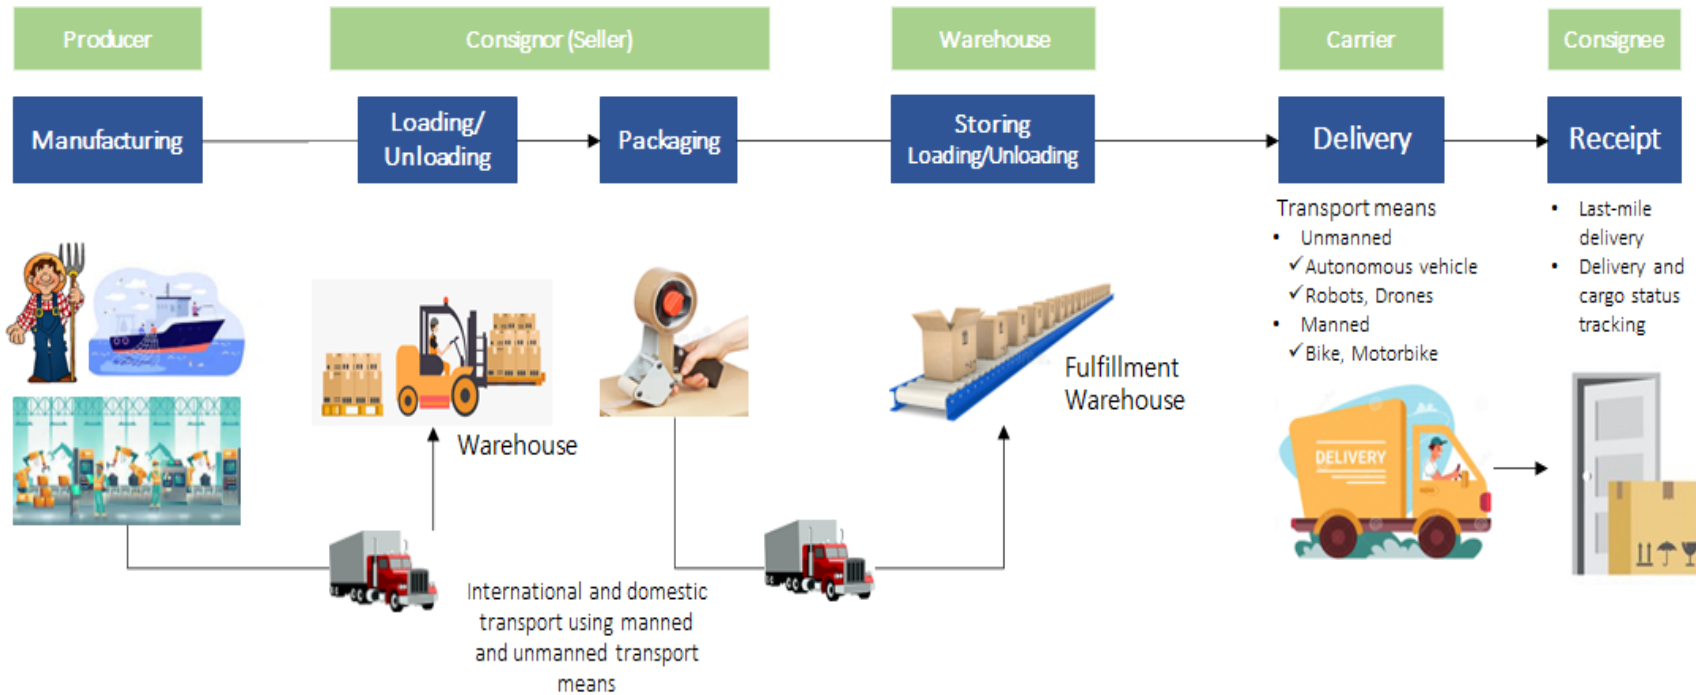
Producer

Consignor (Seller)

Warehouse

Carrier

Consignee

Manufacturing

Loading/ Unloading

Packaging

Storing Loading/Unloading

Delivery

Receipt

Transport means
• Unmanned
✓Autonomous vehicle
✓Robots, Drones
• Manned
✓Bike, Motorbike

• Last-mile delivery
• Delivery and cargo status tracking

Warehouse

Fulfillment Warehouse

DELIVERY

International and domestic transport using manned and unmanned transport means